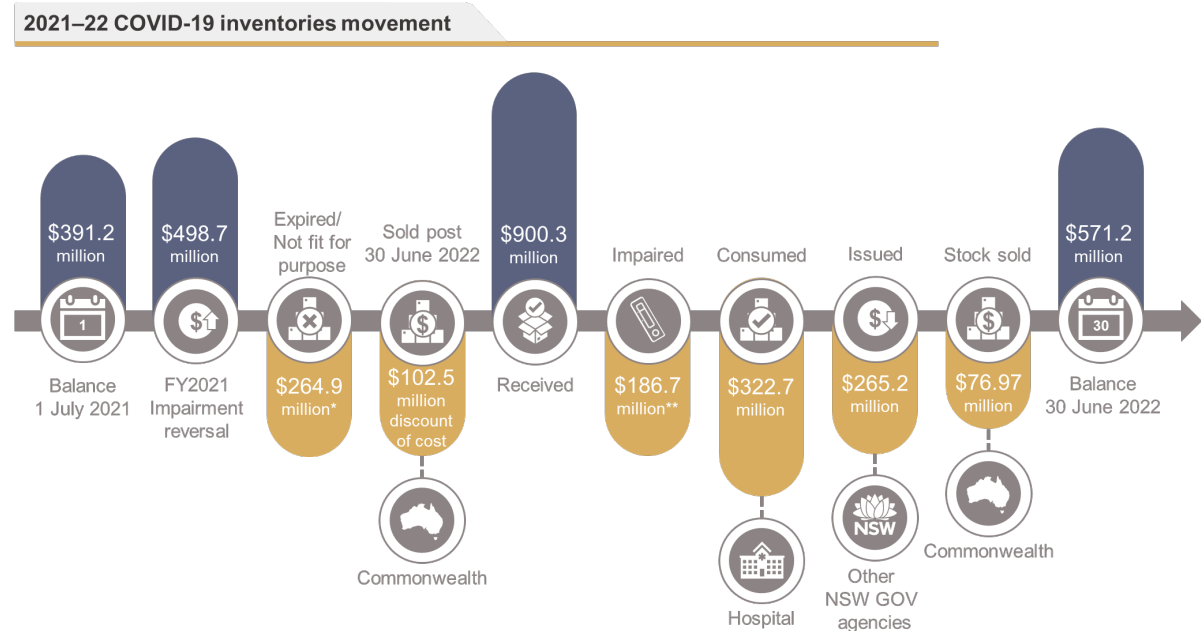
2021–22 COVID-19 inventories movement

$391.2 million

1

Balance 1 July 2021

$498.7 million

FY2021 Impairment reversal

Expired/ Not fit for purpose

$264.9 million*

Sold post 30 June 2022

$102.5 million discount of cost

Commonwealth

$900.3 million

Received

Impaired

$186.7 million**

Consumed

$322.7 million

Hospital

Issued

$265.2 million

NSW

Other NSW GOV agencies

Stock sold

$76.97 million

Commonwealth

$571.2 million

30

Balance 30 June 2022